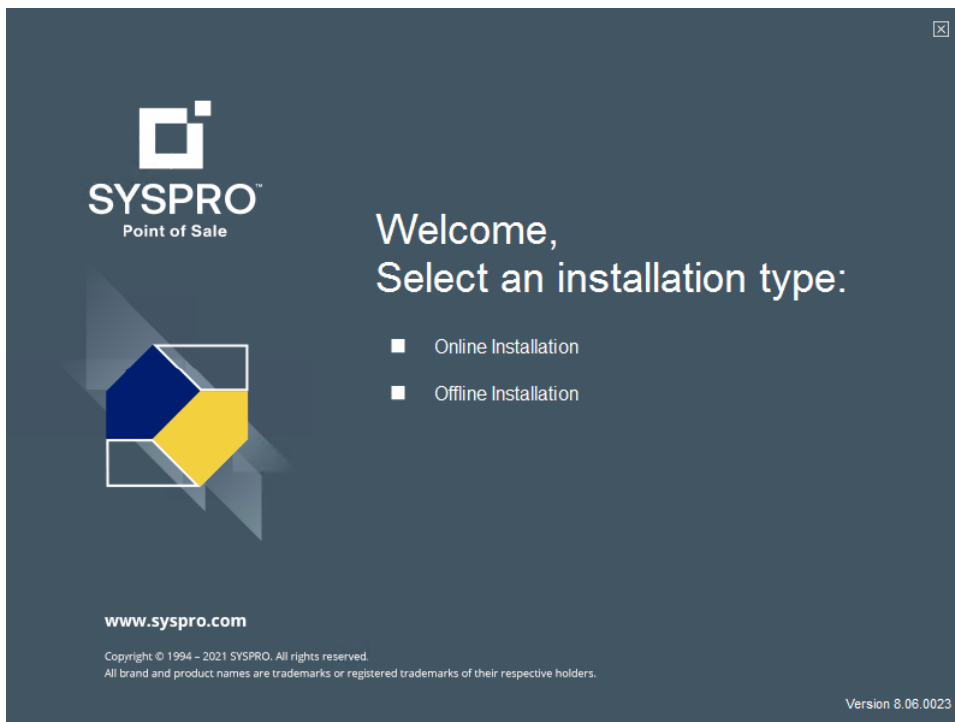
SYSPRO™
Point of Sale

Welcome,
Select an installation type:

Online Installation

Offline Installation

www.syspro.com

Copyright © 1994 – 2021 SYSPRO. All rights reserved.
All brand and product names are trademarks or registered trademarks of their respective holders.

Version 8.06.0023